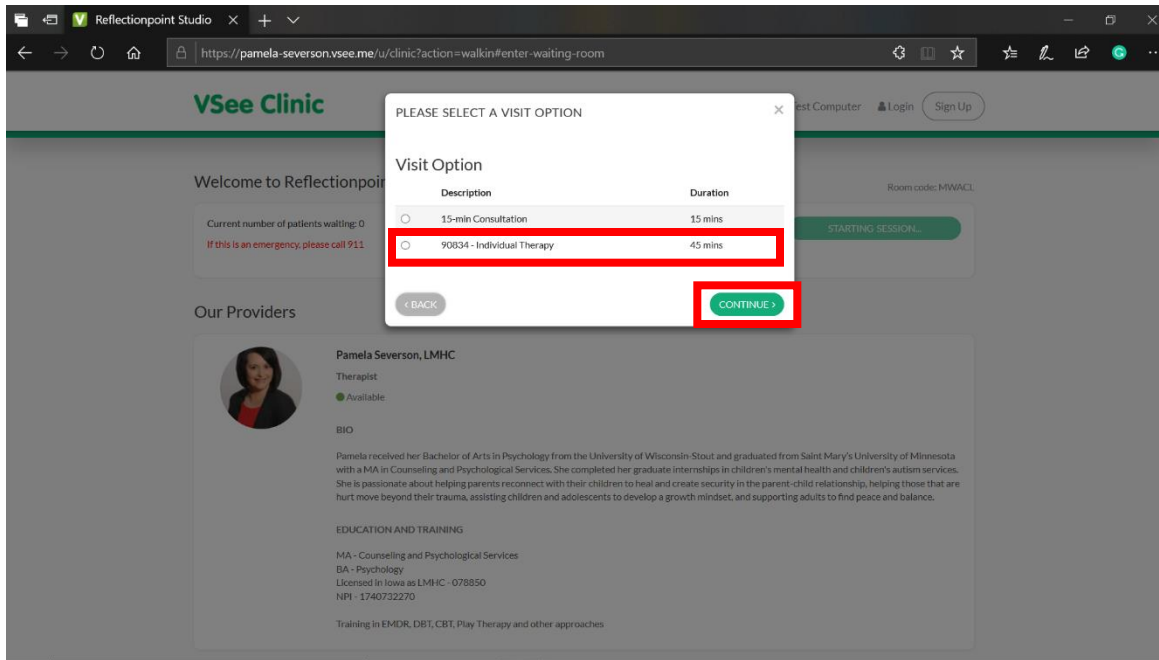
Reflectionpoint Studio

https://pamela-severson.vsee.me/u/clinic?action=walkin#enter-waiting-room

VSee Clinic

est Computer Login Sign Up

Welcome to Reflectionpoi

Room code: MWACL

Current number of patients waiting: 0

If this is an emergency, please call 911

STARTING SESSION...

PLEASE SELECT A VISIT OPTION

×

Visit Option

| Description | Duration |
|---|---|
| 15-min Consultation | 15 mins |
| 90834 - Individual Therapy | 45 mins |

‹ BACK

CONTINUE ›

Our Providers

Pamela Severson, LMHC

Therapist

Available

BIO

Pamela received her Bachelor of Arts in Psychology from the University of Wisconsin-Stout and graduated from Saint Mary's University of Minnesota with a MA in Counseling and Psychological Services. She completed her graduate internships in children's mental health and children's autism services. She is passionate about helping parents reconnect with their children to heal and create security in the parent-child relationship, helping those that are hurt move beyond their trauma, assisting children and adolescents to develop a growth mindset, and supporting adults to find peace and balance.

EDUCATION AND TRAINING

MA - Counseling and Psychological Services
BA - Psychology
Licensed in Iowa as LMHC - 078850
NPI - 1740732270

Training in EMDR, DBT, CBT, Play Therapy and other approaches